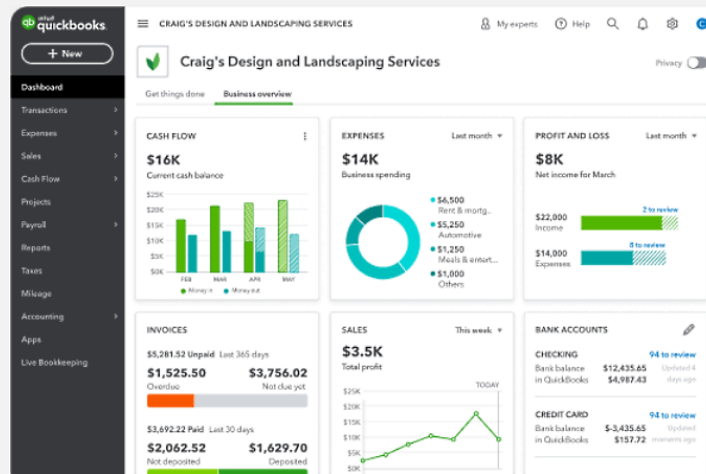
intuit quickbooks

+ New

Dashboard
Transactions
Expenses
Sales
Cash Flow
Projects
Payroll
Reports
Taxes
Mileage
Accounting
Apps
Live Bookkeeping

CRAIG'S DESIGN AND LANDSCAPING SERVICES

My experts
Help

Craig's Design and Landscaping Services

Privacy

Get things done
Business overview

CASH FLOW

$16K
Current cash balance

$25K
$20K
$15K
$10K
$5K
$0K

FEB
MAR
APR
MAY

Money in
Money out

EXPENSES
Last month

$14K
Business spending

$6,500
Rent & mortg...
$5,250
Automotive
$1,250
Meals & entert...
$1,000
Others

PROFIT AND LOSS
Last month

$8K
Net income for March

2 to review
$22,000
Income
8 to review
$14,000
Expenses

INVOICES

$5,281.52 Unpaid Last 365 days

$1,525.50
Overdue
$3,756.02
Not due yet

$3,692.22 Paid Last 30 days

$2,062.52
Not deposited
$1,629.70
Deposited

SALES
This week

$3.5K
Total profit

TODAY

$25K
$20K
$15K
$10K
$5K
$0K

BANK ACCOUNTS

CHECKING
94 to review
Bank balance $12,435.65
in QuickBooks $4,987.43
Updated 4 days ago

CREDIT CARD
94 to review
Bank balance $-3,435.65
in QuickBooks $157.72
Updated moments ago